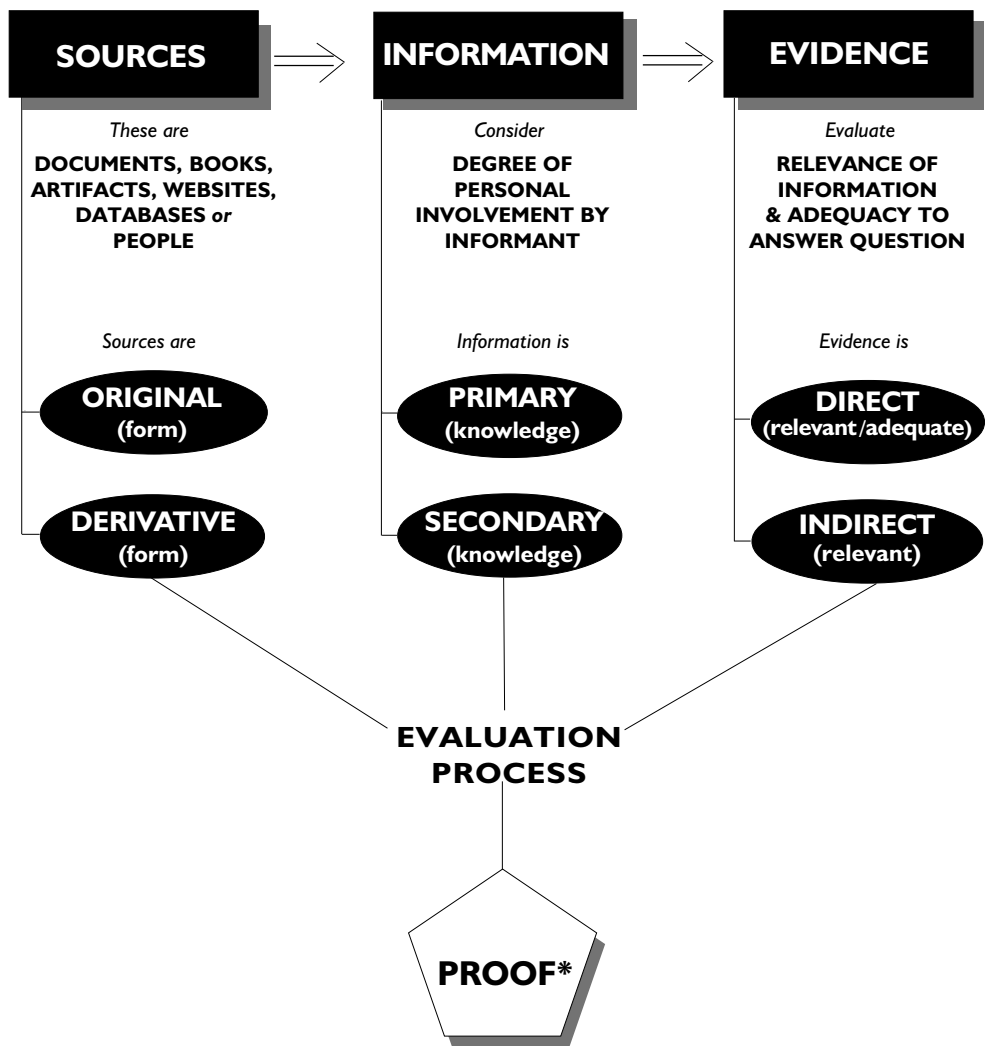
SOURCES

These are

DOCUMENTS, BOOKS, ARTIFACTS, WEBSITES, DATABASES *or* PEOPLE

Sources are

ORIGINAL (form)

DERIVATIVE (form)

INFORMATION

Consider

DEGREE OF PERSONAL INVOLVEMENT BY INFORMANT

Information is

PRIMARY (knowledge)

SECONDARY (knowledge)

EVIDENCE

Evaluate

RELEVANCE OF INFORMATION & ADEQUACY TO ANSWER QUESTION

Evidence is

DIRECT (relevant/adequate)

INDIRECT (relevant)

EVALUATION PROCESS

PROOF*